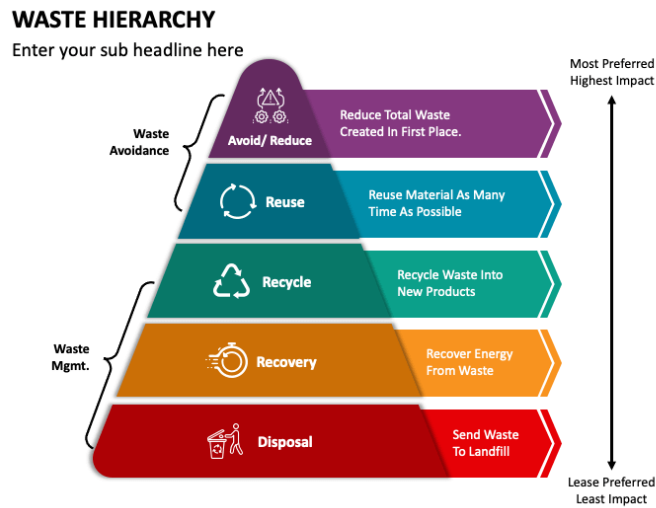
WASTE HIERARCHY

Enter your sub headline here

Waste Avoidance

Waste Mgmt.

Avoid/ Reduce

Reduce Total Waste Created In First Place.

Reuse

Reuse Material As Many Time As Possible

Recycle

Recycle Waste Into New Products

Recovery

Recover Energy From Waste

Disposal

Send Waste To Landfill

Most Preferred Highest Impact

Lease Preferred Least Impact